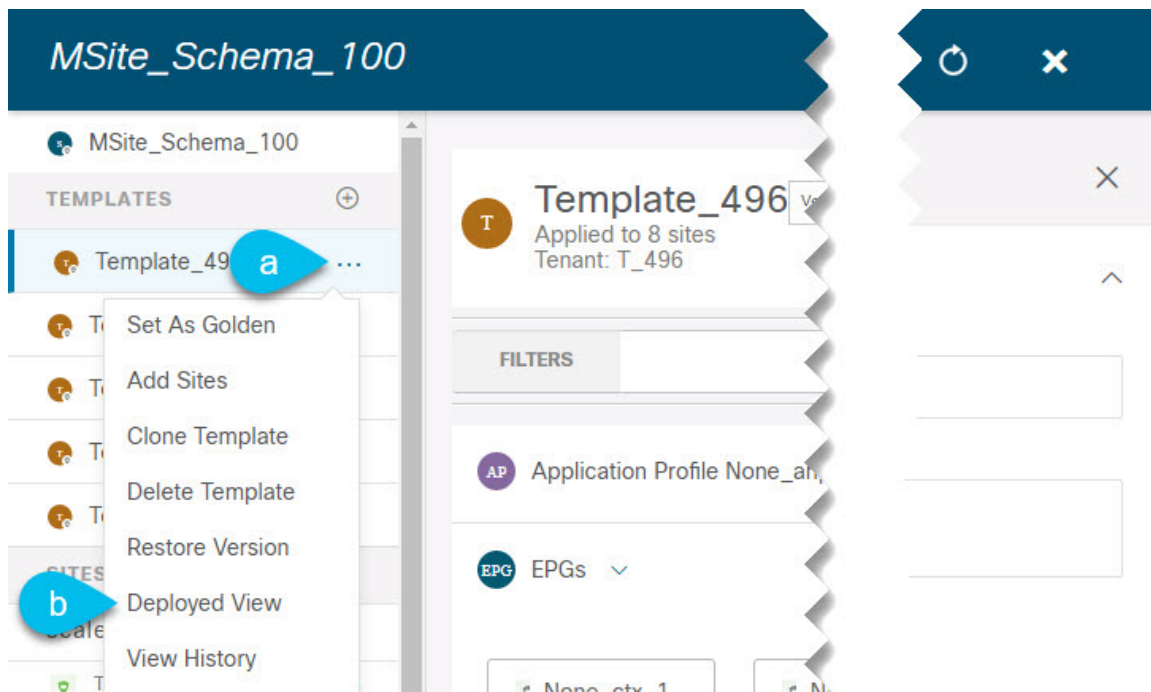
MSite_Schema_100

MSite_Schema_100

TEMPLATES

Template_49 a ...

Set As Golden

Add Sites

Clone Template

Delete Template

Restore Version

SITES

b Deployed View

View History

T Template_496

Applied to 8 sites

Tenant: T_496

FILTERS

AP Application Profile None_ap

EPG EPGs

None_ctx_1